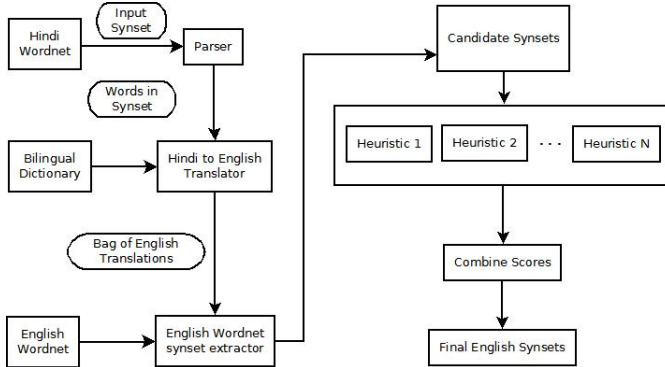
Hindi Wordnet

Input Synset

Parser

Words in Synset

Bilingual Dictionary

Hindi to English Translator

Bag of English Translations

English Wordnet

English Wordnet synset extractor

Candidate Synsets

Heuristic 1

Heuristic 2

. . .

Heuristic N

Combine Scores

Final English Synsets